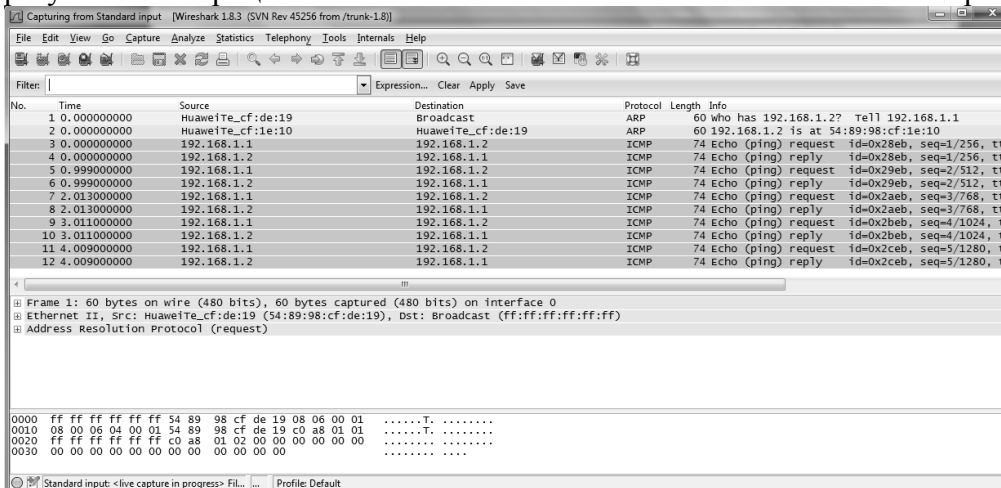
Capturing from Standard input [Wireshark 1.8.3 (SVN Rev 45256 from /trunk-1.8)]

File Edit View Go Capture Analyze Statistics Telephony Tools Internals Help

Filter: Expression... Clear Apply Save

| No. | Time | Source | Destination | Protocol | Length | Info |
|---|---|---|---|---|---|---|
| 1 | 0.000000000 | HuaweiTe_cf:de:19 | Broadcast | ARP | 60 | Who has 192.168.1.2? Tell 192.168.1.1 |
| 2 | 0.000000000 | HuaweiTe_cf:1e:10 | HuaweiTe_cf:de:19 | ARP | 60 | 192.168.1.2 is at 54:89:98:cf:1e:10 |
| 3 | 0.000000000 | 192.168.1.1 | 192.168.1.2 | ICMP | 74 | Echo (ping) request id=0x28eb, seq=1/256, t |
| 4 | 0.000000000 | 192.168.1.2 | 192.168.1.1 | ICMP | 74 | Echo (ping) reply id=0x28eb, seq=1/256, t |
| 5 | 0.999000000 | 192.168.1.1 | 192.168.1.2 | ICMP | 74 | Echo (ping) request id=0x29eb, seq=2/512, t |
| 6 | 0.999000000 | 192.168.1.2 | 192.168.1.1 | ICMP | 74 | Echo (ping) reply id=0x29eb, seq=2/512, t |
| 7 | 2.013000000 | 192.168.1.1 | 192.168.1.2 | ICMP | 74 | Echo (ping) request id=0x2aeb, seq=3/768, t |
| 8 | 2.013000000 | 192.168.1.2 | 192.168.1.1 | ICMP | 74 | Echo (ping) reply id=0x2aeb, seq=3/768, t |
| 9 | 3.011000000 | 192.168.1.1 | 192.168.1.2 | ICMP | 74 | Echo (ping) request id=0x2beb, seq=4/1024, |
| 10 | 3.011000000 | 192.168.1.2 | 192.168.1.1 | ICMP | 74 | Echo (ping) reply id=0x2beb, seq=4/1024, |
| 11 | 4.009000000 | 192.168.1.1 | 192.168.1.2 | ICMP | 74 | Echo (ping) request id=0x2ceb, seq=5/1280, |
| 12 | 4.009000000 | 192.168.1.2 | 192.168.1.1 | ICMP | 74 | Echo (ping) reply id=0x2ceb, seq=5/1280, |

⊞ Frame 1: 60 bytes on wire (480 bits), 60 bytes captured (480 bits) on interface 0
⊞ Ethernet II, Src: HuaweiTe_cf:de:19 (54:89:98:cf:de:19), Dst: Broadcast (ff:ff:ff:ff:ff:ff)
⊞ Address Resolution Protocol (request)

0000 ff ff ff ff ff ff 54 89 98 cf de 19 08 06 00 01 ......T. ........
0010 08 00 06 04 00 01 54 89 98 cf de 19 c0 a8 01 01 ......T. ........
0020 ff ff ff ff ff ff c0 a8 01 02 00 00 00 00 00 00 ........ ........
0030 00 00 00 00 00 00 00 00 00 00 00 00 ........ ....

Standard input: <live capture in progress> Fil... Profile: Default